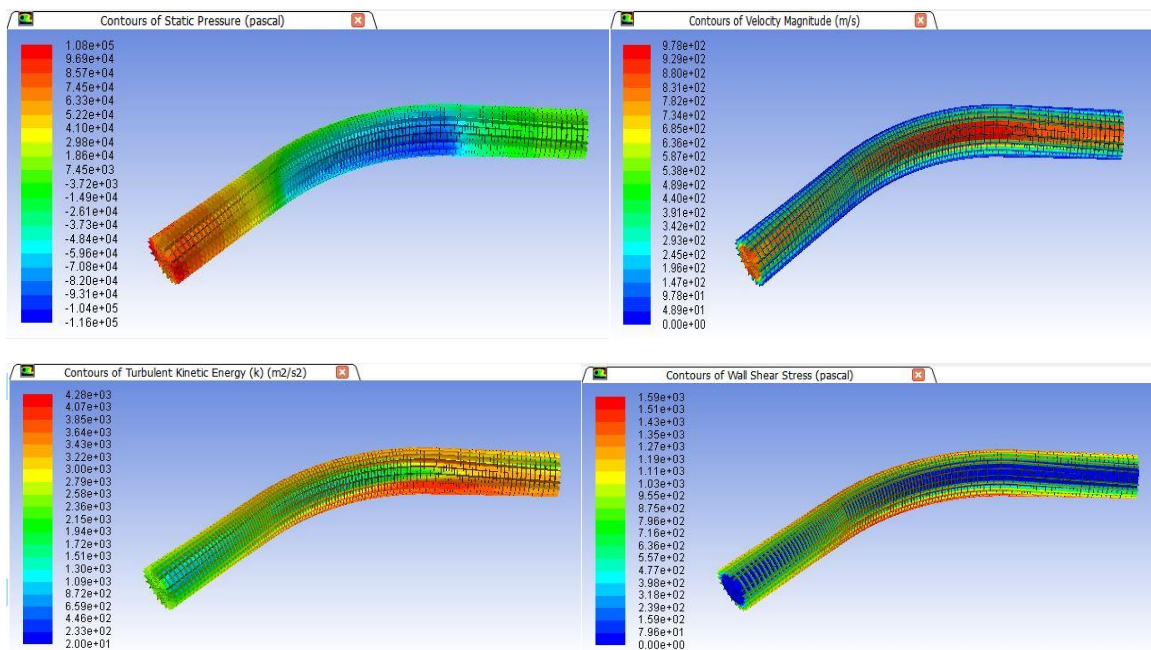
Contours of Static Pressure (pascal)

1.08e+05
9.69e+04
8.57e+04
7.45e+04
6.33e+04
5.22e+04
4.10e+04
2.98e+04
1.86e+04
7.45e+03
-3.72e+03
-1.49e+04
-2.61e+04
-3.73e+04
-4.84e+04
-5.96e+04
-7.08e+04
-8.20e+04
-9.31e+04
-1.04e+05
-1.16e+05

Contours of Velocity Magnitude (m/s)

9.78e+02
9.29e+02
8.80e+02
8.31e+02
7.82e+02
7.34e+02
6.85e+02
6.36e+02
5.87e+02
5.38e+02
4.89e+02
4.40e+02
3.91e+02
3.42e+02
2.93e+02
2.45e+02
1.96e+02
1.47e+02
9.78e+01
4.89e+01
0.00e+00

Contours of Turbulent Kinetic Energy (k) (m2/s2)

4.28e+03
4.07e+03
3.85e+03
3.64e+03
3.43e+03
3.22e+03
3.00e+03
2.79e+03
2.58e+03
2.36e+03
2.15e+03
1.94e+03
1.72e+03
1.51e+03
1.30e+03
1.09e+03
8.72e+02
6.59e+02
4.46e+02
2.33e+02
2.00e+01

Contours of Wall Shear Stress (pascal)

1.59e+03
1.51e+03
1.43e+03
1.35e+03
1.27e+03
1.19e+03
1.11e+03
1.03e+03
9.55e+02
8.75e+02
7.96e+02
7.16e+02
6.36e+02
5.57e+02
4.77e+02
3.98e+02
3.18e+02
2.39e+02
1.59e+02
7.96e+01
0.00e+00